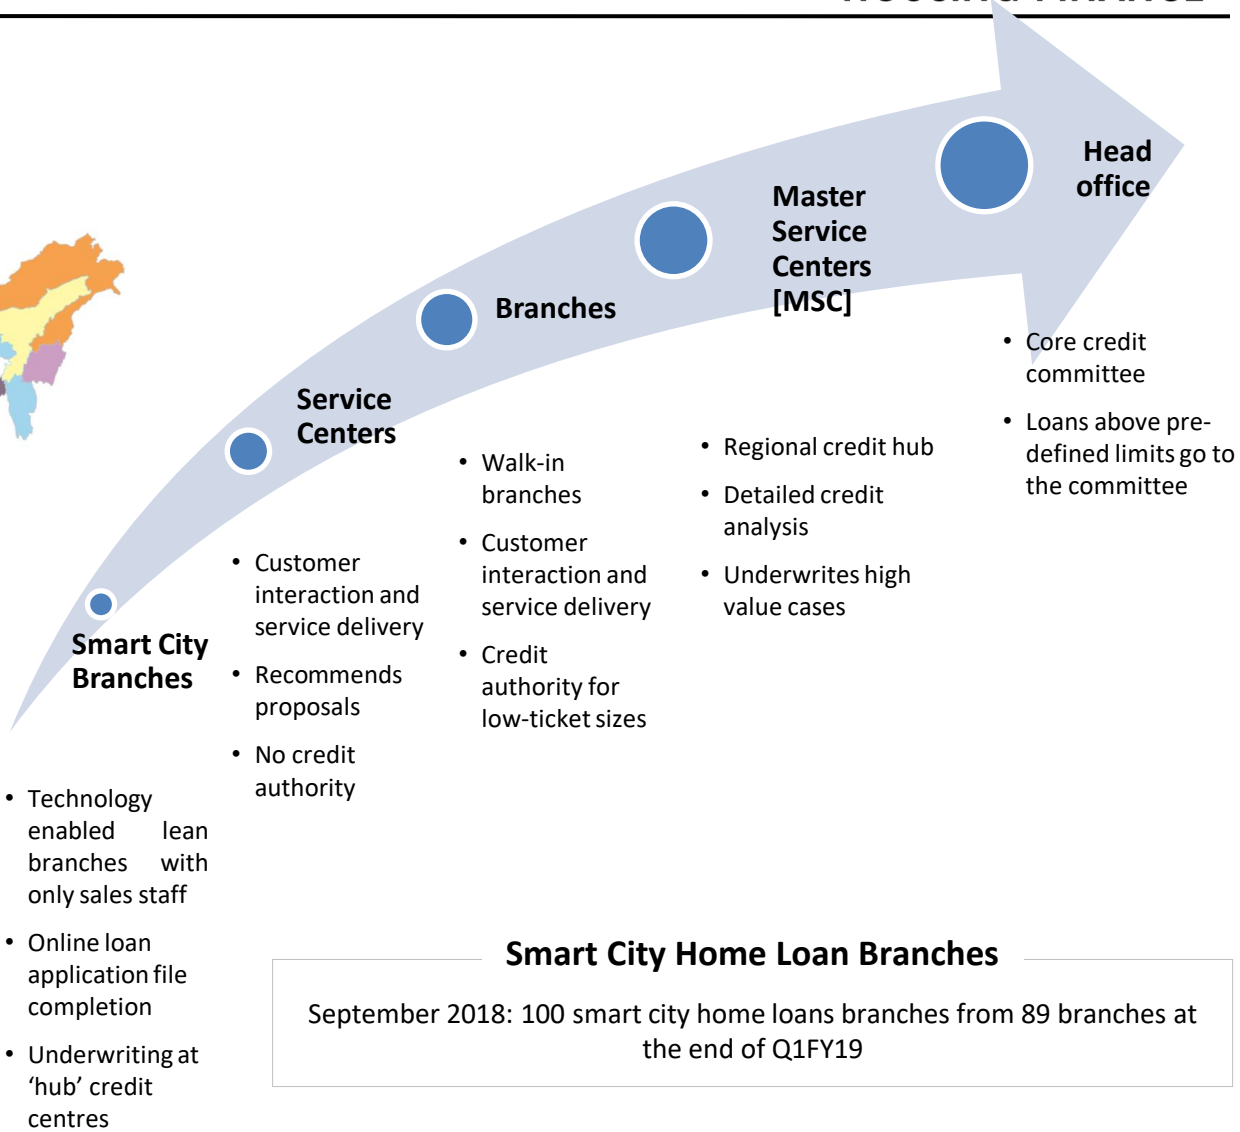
Head office

Master Service Centers [MSC]

Branches

Service Centers

Smart City Branches

• Core credit committee
• Loans above pre-defined limits go to the committee

• Regional credit hub
• Detailed credit analysis
• Underwrites high value cases

• Walk-in branches
• Customer interaction and service delivery
• Credit authority for low-ticket sizes

• Customer interaction and service delivery
• Recommends proposals
• No credit authority

• Technology enabled lean branches with only sales staff
• Online loan application file completion
• Underwriting at 'hub' credit centres

Smart City Home Loan Branches

September 2018: 100 smart city home loans branches from 89 branches at the end of Q1FY19